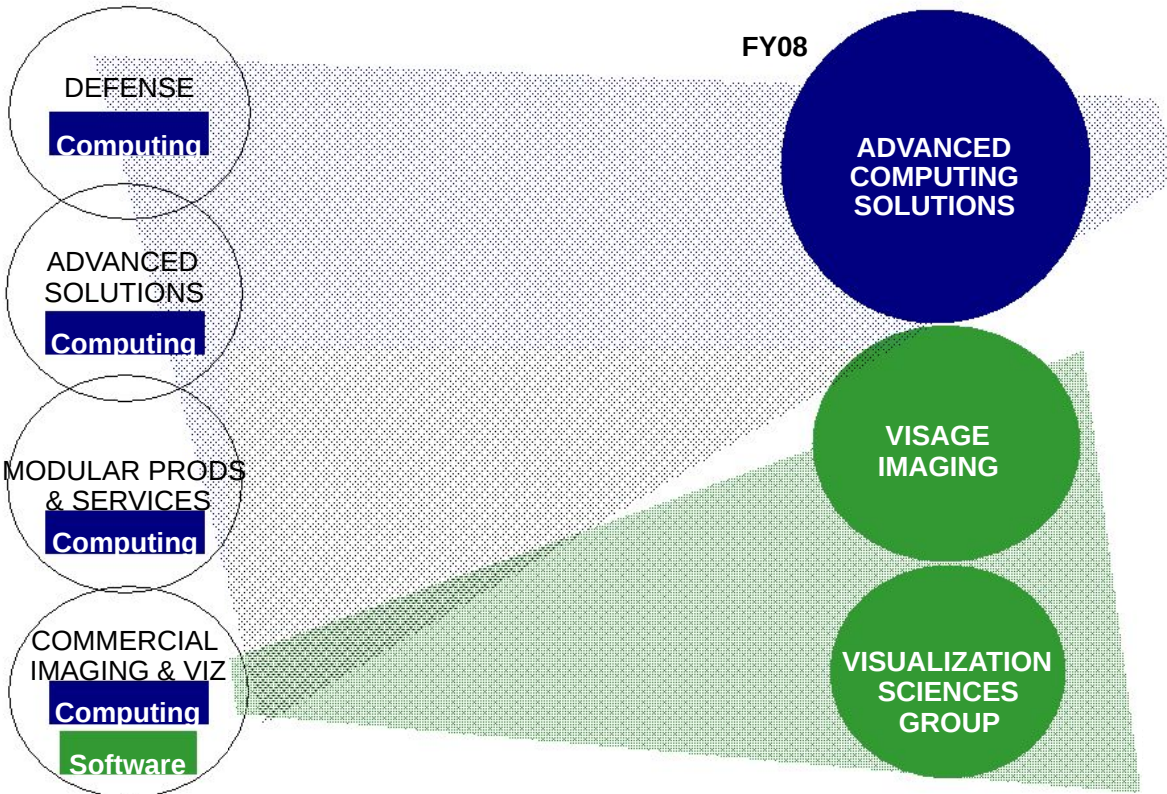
DEFENSE
Computing

ADVANCED SOLUTIONS
Computing

MODULAR PRODS & SERVICES
Computing

COMMERCIAL IMAGING & VIZ
Computing
Software

FY08

ADVANCED COMPUTING SOLUTIONS

VISAGE IMAGING

VISUALIZATION SCIENCES GROUP